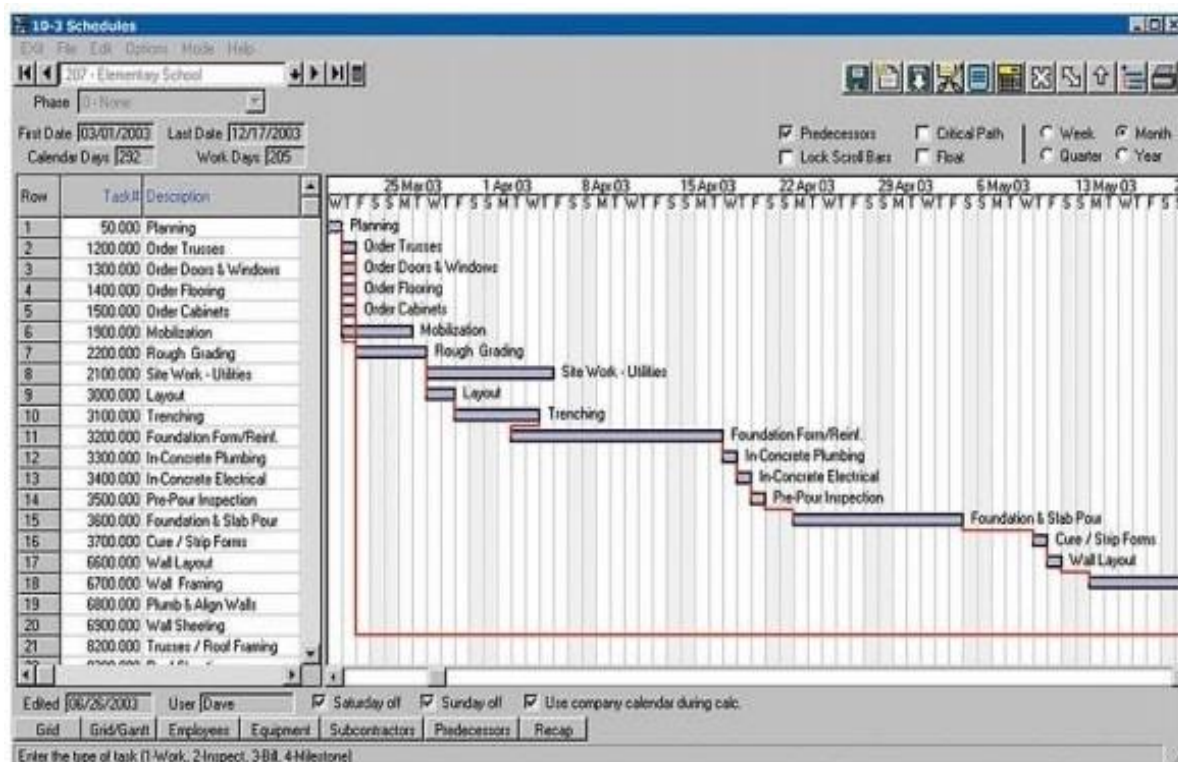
10-3 Schedules

Exit File Edit Options Mode Help

207 - Elementary School

Phase 0 - None

First Date 03/01/2003 Last Date 12/17/2003
Calendar Days 292 Work Days 205

Predecessors Critical Path Week Month
Lock Scroll Bars Float Quarter Year

| Row | Task# | Description |
|---|---|---|
| 1 | 50.000 | Planning |
| 2 | 1200.000 | Order Trusses |
| 3 | 1300.000 | Order Doors & Windows |
| 4 | 1400.000 | Order Flooring |
| 5 | 1500.000 | Order Cabinets |
| 6 | 1900.000 | Mobilization |
| 7 | 2200.000 | Rough Grading |
| 8 | 2100.000 | Site Work - Utilities |
| 9 | 3000.000 | Layout |
| 10 | 3100.000 | Trenching |
| 11 | 3200.000 | Foundation Form/Reinf. |
| 12 | 3300.000 | In-Concrete Plumbing |
| 13 | 3400.000 | In-Concrete Electrical |
| 14 | 3500.000 | Pre-Pour Inspection |
| 15 | 3600.000 | Foundation & Slab Pour |
| 16 | 3700.000 | Cure / Strip Forms |
| 17 | 6600.000 | Wall Layout |
| 18 | 6700.000 | Wall Framing |
| 19 | 6800.000 | Plumb & Align Walls |
| 20 | 6900.000 | Wall Sheeting |
| 21 | 8200.000 | Trusses / Roof Framing |

25 Mar 03 1 Apr 03 8 Apr 03 15 Apr 03 22 Apr 03 29 Apr 03 6 May 03 13 May 03
W T F S S M T W T F S S M T W T F S S M T W T F S S M T W T F S S M T W T F S S M T W T F S S M T W T F S S M T W T F S

Planning
Order Trusses
Order Doors & Windows
Order Flooring
Order Cabinets
Mobilization
Rough Grading
Site Work - Utilities
Layout
Trenching
Foundation Form/Reinf.
In-Concrete Plumbing
In-Concrete Electrical
Pre-Pour Inspection
Foundation & Slab Pour
Cure / Strip Forms
Wall Layout

Edited 06/26/2003 User Dave Saturday off Sunday off Use company calendar during calc.

Grid Grid/Gantt Employees Equipment Subcontractors Predecessors Recap

Enter the type of task (1-Work, 2-Inspect, 3-Bill, 4-Milestone)